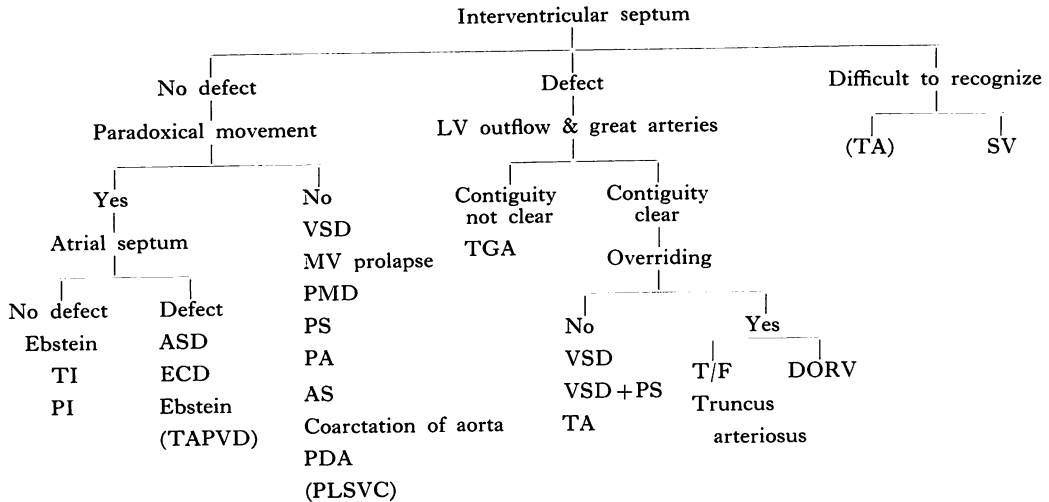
Interventricular septum

No defect

Paradoxical movement

Yes

Atrial septum

No defect
Ebstein
TI
PI

Defect
ASD
ECD
Ebstein
(TAPVD)

No
VSD
MV prolapse
PMD
PS
PA
AS
Coarctation of aorta
PDA
(PLSVC)

Defect

LV outflow & great arteries

Contiguity not clear
TGA

Contiguity clear

Overriding

No
VSD
VSD + PS
TA

Yes

T/F
Truncus arteriosus

DORV

Difficult to recognize

(TA)

SV